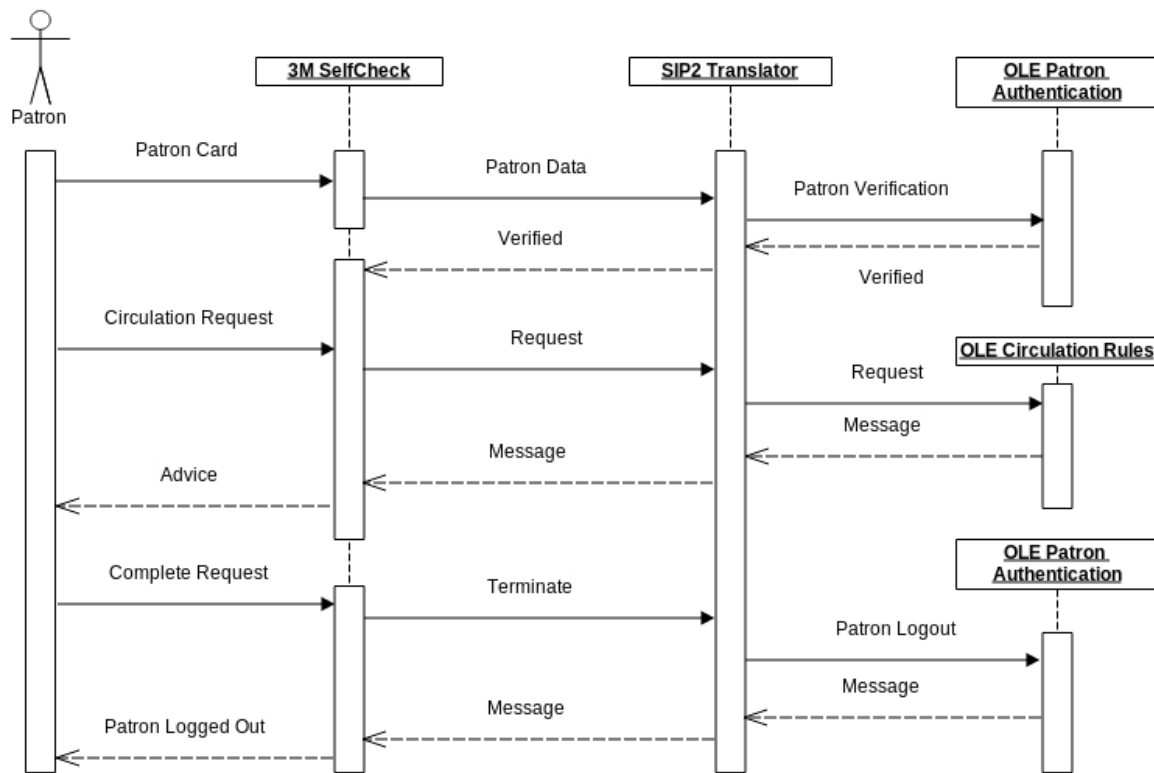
Patron

3M SelfCheck

SIP2 Translator

OLE Patron Authentication

Patron Card

Patron Data

Patron Verification

Verified

Verified

Circulation Request

Request

OLE Circulation Rules

Request

Message

Message

Advice

OLE Patron Authentication

Complete Request

Terminate

Patron Logout

Message

Message

Patron Logged Out